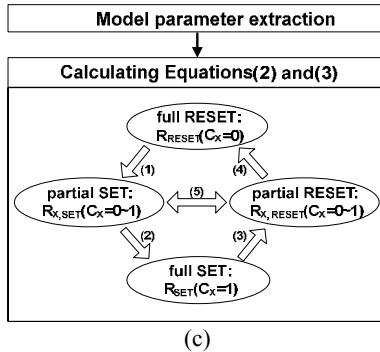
Model parameter extraction

Calculating Equations(2) and(3)

full RESET: $R_{RESET}(C_X=0)$

(1)

(4)

partial SET: $R_{X,SET}(C_X=0\sim1)$

(5)

partial RESET: $R_{X,RESET}(C_X=0\sim1)$

(2)

(3)

full SET: $R_{SET}(C_X=1)$

(c)